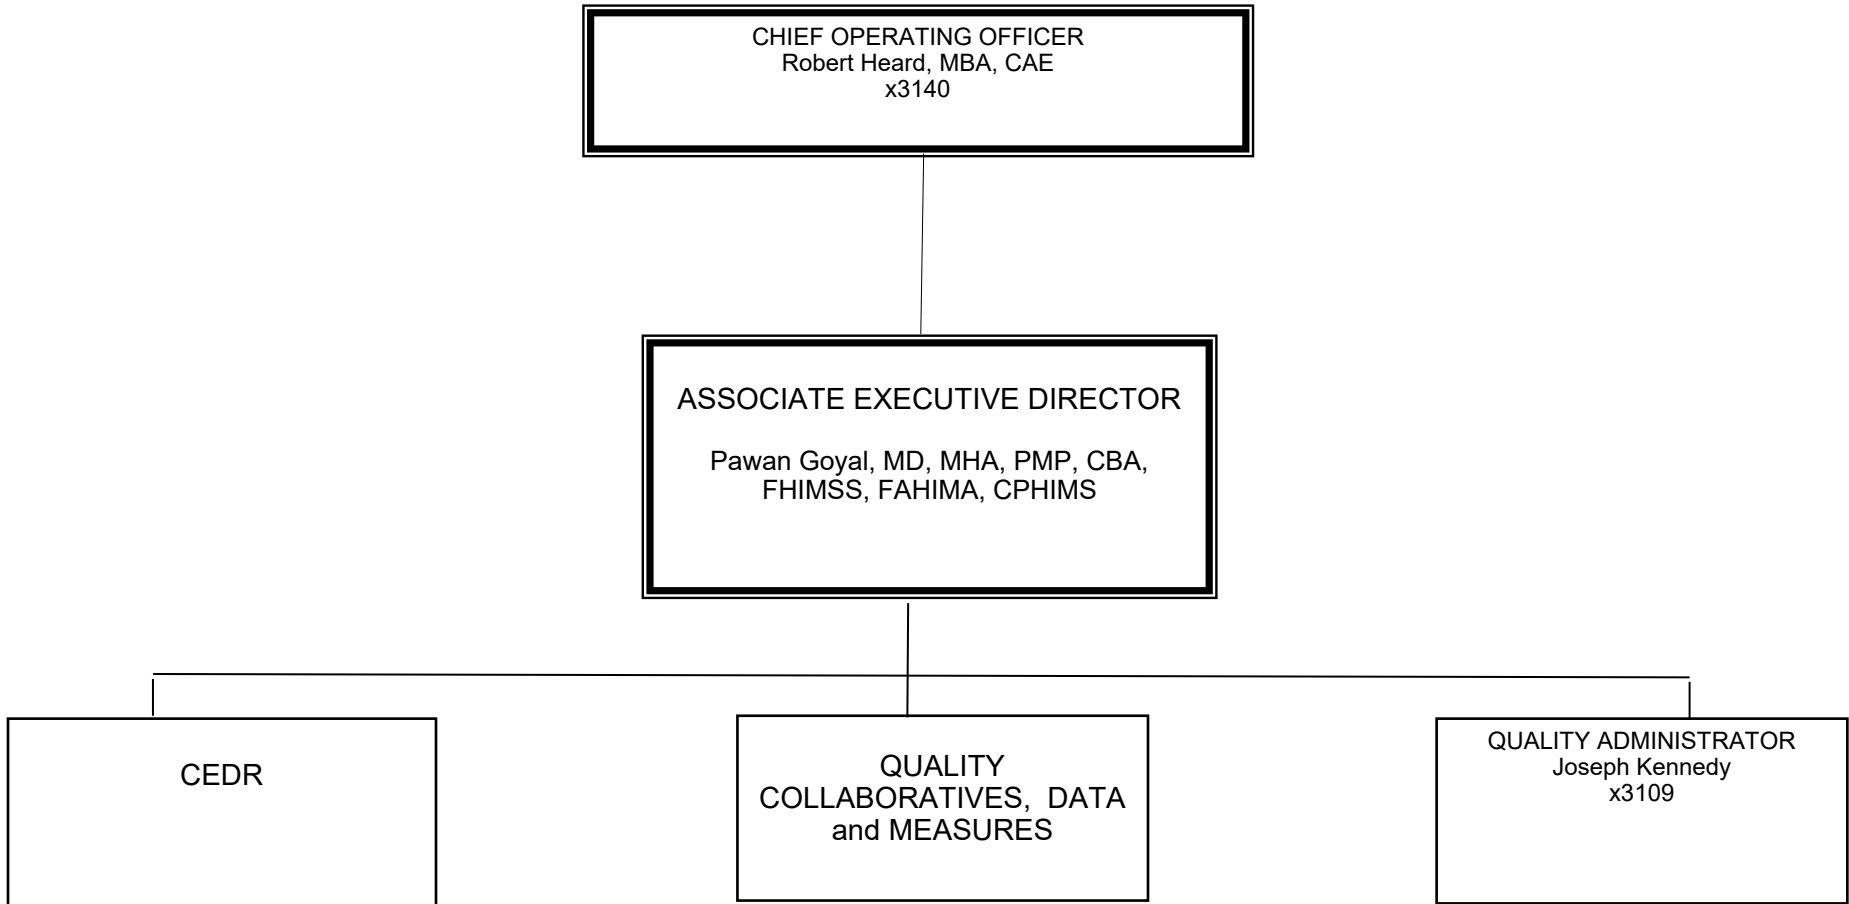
CHIEF OPERATING OFFICER
Robert Heard, MBA, CAE
x3140

ASSOCIATE EXECUTIVE DIRECTOR

Pawan Goyal, MD, MHA, PMP, CBA, FHIMSS, FAHIMA, CPHIMS

CEDR

QUALITY COLLABORATIVES, DATA and MEASURES

QUALITY ADMINISTRATOR
Joseph Kennedy
x3109